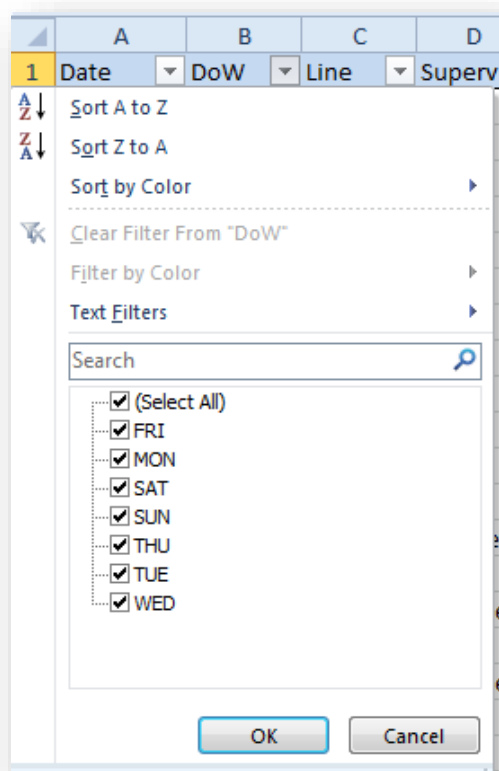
| | A | B | C | D |
|---|---|---|---|---|
| 1 | Date | DoW | Line | Superv |

Sort A to Z
Sort Z to A
Sort by Color
Clear Filter From "DoW"
Filter by Color
Text Filters
Search
(Select All)
FRI
MON
SAT
SUN
THU
TUE
WED
OK
Cancel